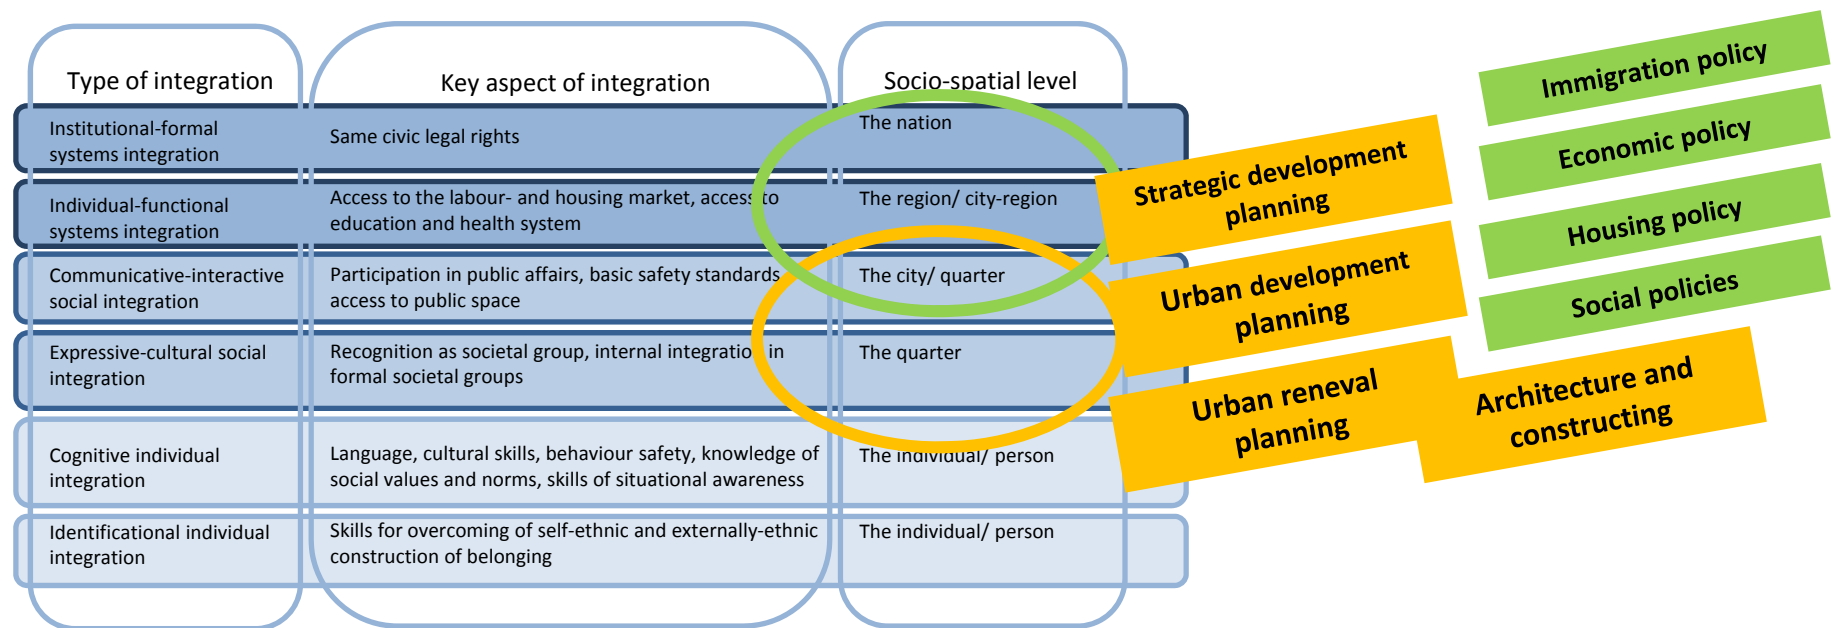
| Type of integration | Key aspect of integration | Socio-spatial level |
|---|---|---|
| Institutional-formal systems integration | Same civic legal rights | The nation |
| Individual-functional systems integration | Access to the labour- and housing market, access to education and health system | The region/ city-region |
| Communicative-interactive social integration | Participation in public affairs, basic safety standards access to public space | The city/ quarter |
| Expressive-cultural social integration | Recognition as societal group, internal integratio in formal societal groups | The quarter |
| Cognitive individual integration | Language, cultural skills, behaviour safety, knowledge of social values and norms, skills of situational awareness | The individual/ person |
| Identificational individual integration | Skills for overcoming of self-ethnic and externally-ethnic construction of belonging | The individual/ person |

Strategic development planning

Urban development planning

Urban reneval planning

Architecture and constructing

Immigration policy

Economic policy

Housing policy

Social policies